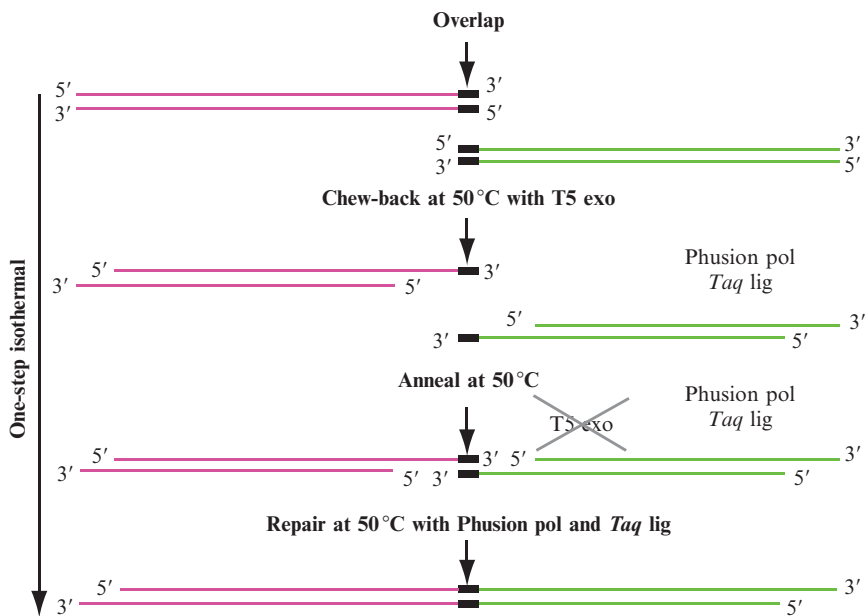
One-step isothermal

Overlap

5′ 3′
3′ 5′

5′ 3′
3′ 5′

Chew-back at 50 °C with T5 exo

5′ 3′
3′ 5′

Phusion pol
*Taq* lig

5′ 3′
3′ 5′

Anneal at 50 °C

T5 exo

Phusion pol
*Taq* lig

5′ 3′ 5′ 3′
3′ 5′ 3′ 5′

Repair at 50 °C with Phusion pol and *Taq* lig

5′ 3′
3′ 5′